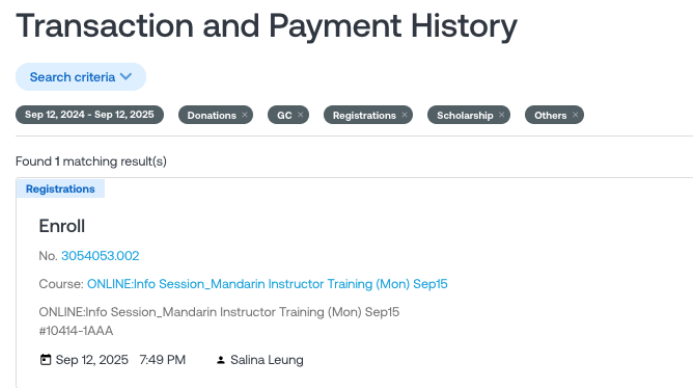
Transaction and Payment History

Search criteria

Sep 12, 2024 - Sep 12, 2025 | Donations × | GC × | Registrations × | Scholarship × | Others ×

Found 1 matching result(s)

Registrations

Enroll

No. 3054053.002

Course: ONLINE:Info Session_Mandarin Instructor Training (Mon) Sep15

ONLINE:Info Session_Mandarin Instructor Training (Mon) Sep15
#10414-1AAA

Sep 12, 2025 7:49 PM Salina Leung